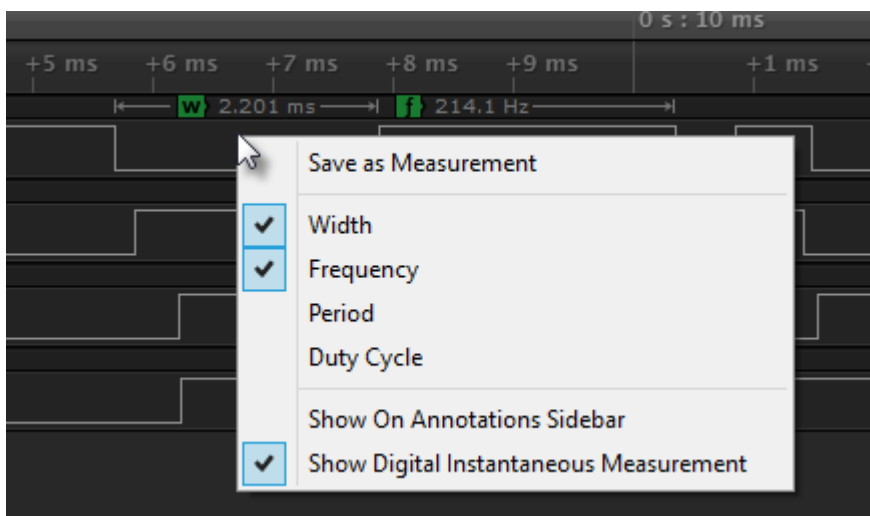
0 s : 10 ms

+5 ms +6 ms +7 ms +8 ms +9 ms +1 ms

w 2.201 ms f 214.1 Hz

Save as Measurement

✔ Width
✔ Frequency
Period
Duty Cycle

Show On Annotations Sidebar
✔ Show Digital Instantaneous Measurement